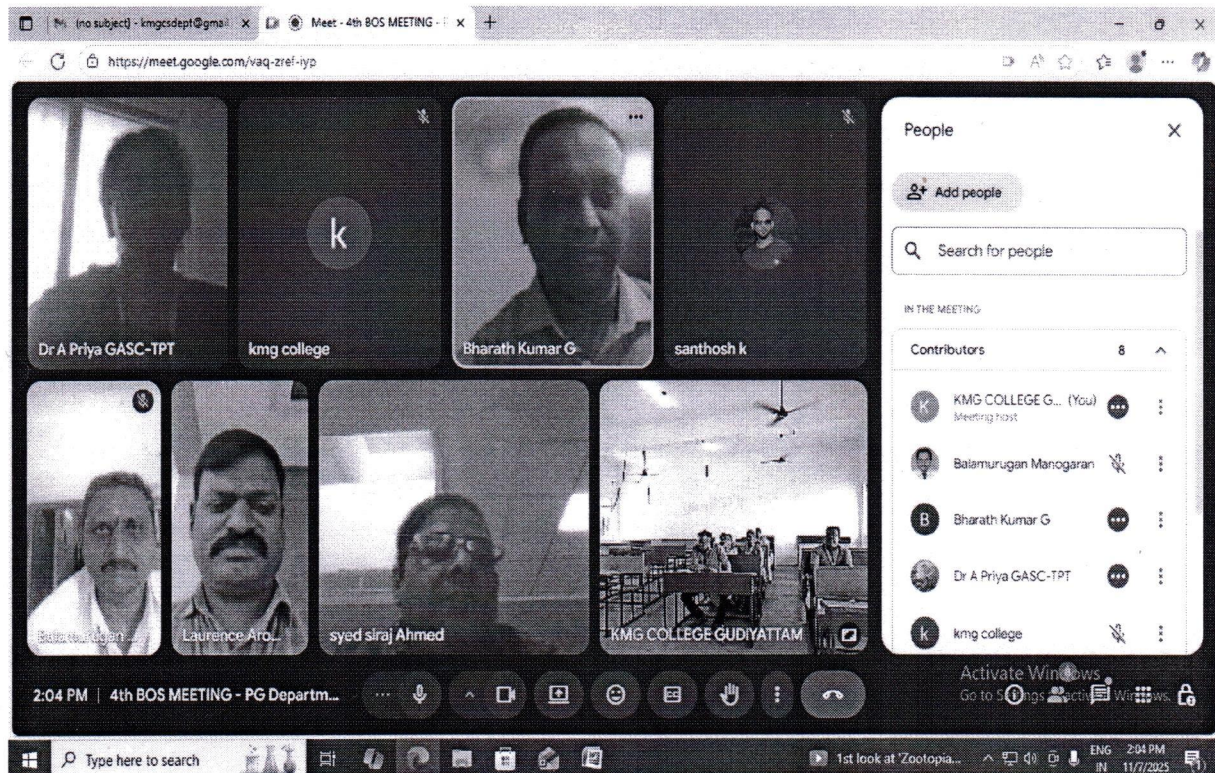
(no subject) - kmgcsdept@gmail × Meet - 4th BOS MEETING - × +

https://meet.google.com/vaq-zref-iyp

k

Dr A Priya GASC-TPT

kmg college

Bharath Kumar G

santhosh k

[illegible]

Laurence Aro...

syed siraj Ahmed

KMG COLLEGE GUDIYATTAM

People

Add people

Search for people

IN THE MEETING

Contributors 8

KMG COLLEGE G... (You)
Meeting host

Balamurugan Manogaran

Bharath Kumar G

Dr A Priya GASC-TPT

kmg college

Activate Windows
Go to Settings to activate Windows.

2:04 PM | 4th BOS MEETING - PG Departm...

Type here to search

1st look at 'Zootopia...

ENG IN 2:04 PM 11/7/2025